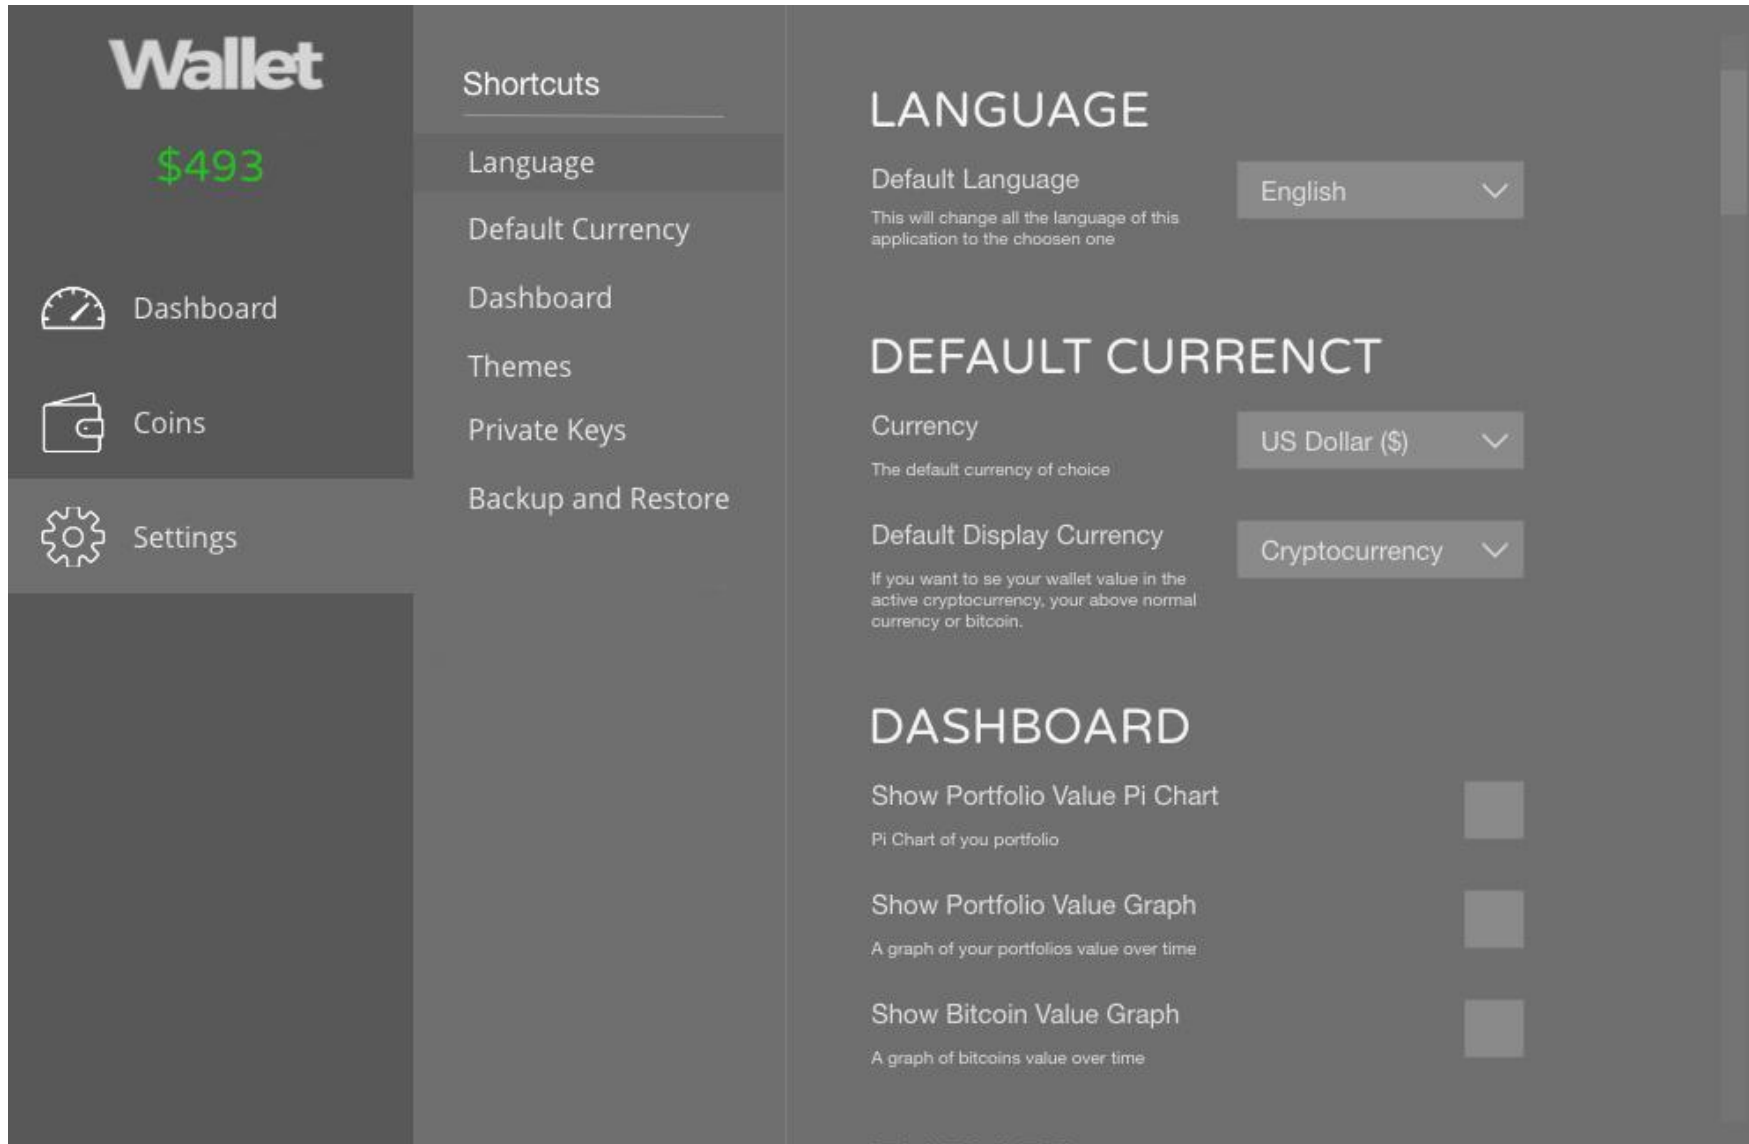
Wallet

$493

Dashboard

Coins

Settings

Shortcuts

Language

Default Currency

Dashboard

Themes

Private Keys

Backup and Restore

LANGUAGE

Default Language

This will change all the language of this application to the choosen one

English

DEFAULT CURRENCT

Currency

The default currency of choice

US Dollar ($)

Default Display Currency

If you want to se your wallet value in the active cryptocurrency, your above normal currency or bitcoin.

Cryptocurrency

DASHBOARD

Show Portfolio Value Pi Chart

Pi Chart of you portfolio

Show Portfolio Value Graph

A graph of your portfolios value over time

Show Bitcoin Value Graph

A graph of bitcoins value over time